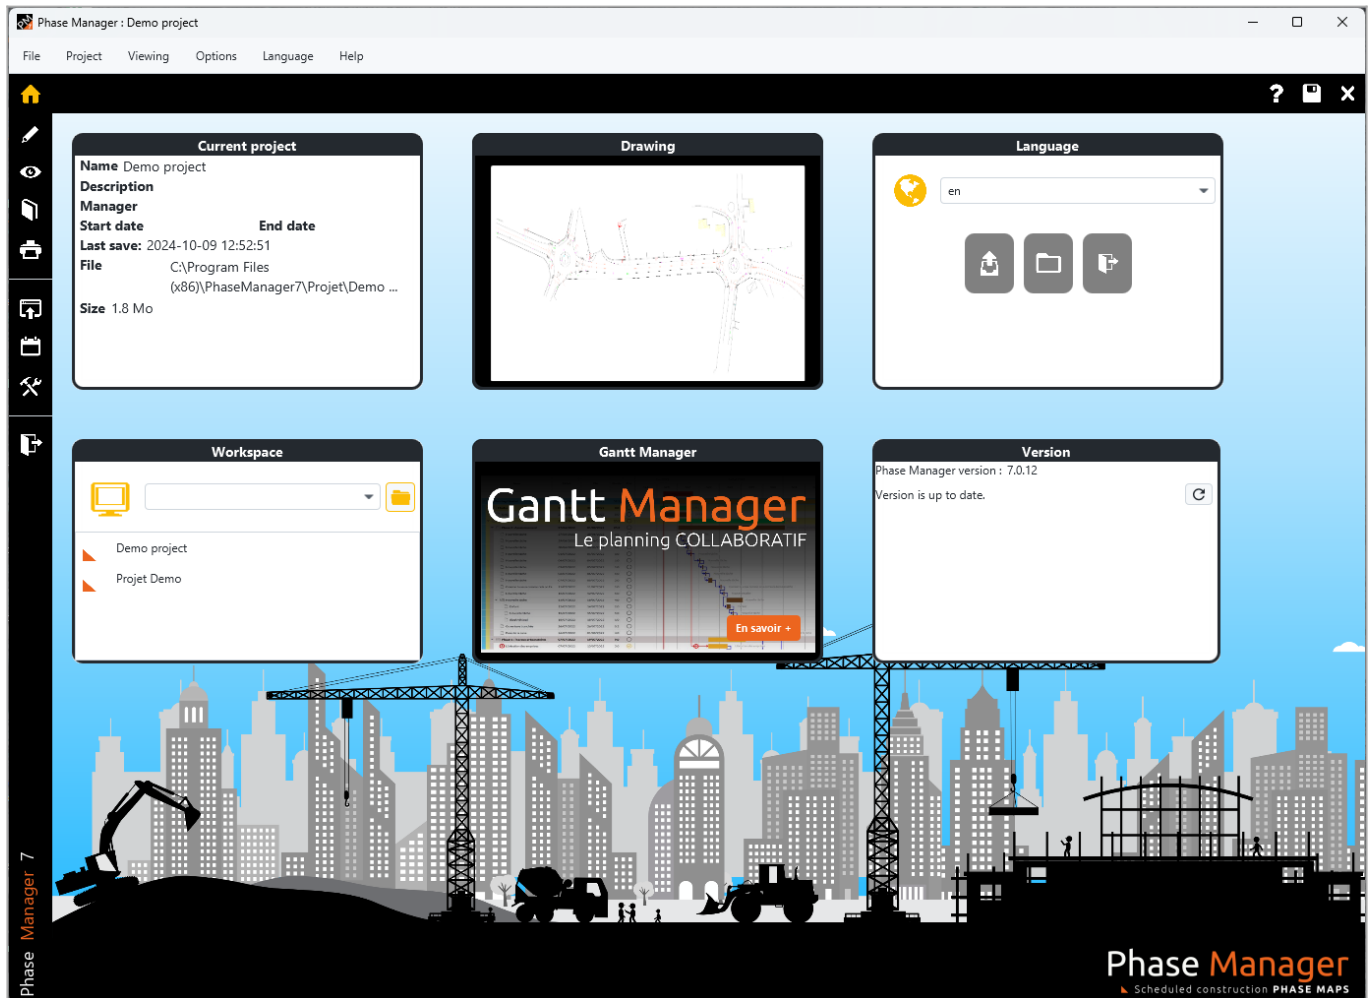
Phase Manager : Demo project

File Project Viewing Options Language Help

Current project
Name Demo project
Description
Manager
Start date End date
Last save: 2024-10-09 12:52:51
File C:\Program Files (x86)\PhaseManager7\Projet\Demo ...
Size 1.8 Mo

Drawing

Language
en

Workspace
Demo project
Projet Demo

Gantt Manager
Gantt Manager
Le planning COLLABORATIF
En savoir +

Version
Phase Manager version : 7.0.12
Version is up to date.

Phase Manager 7

Phase Manager
Scheduled construction PHASE MAPS